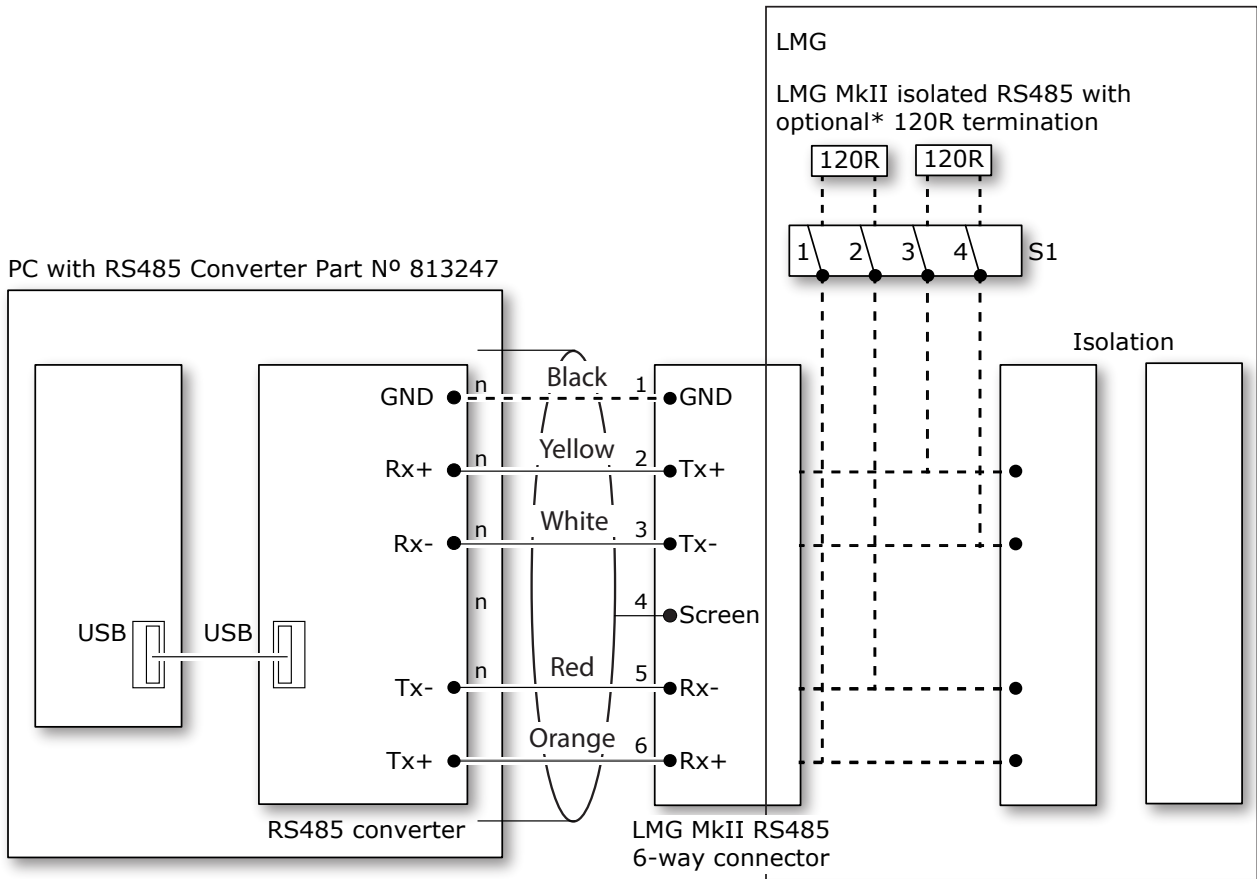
LMG

LMG MkII isolated RS485 with optional* 120R termination

120R

120R

1

2

3

4

S1

PC with RS485 Converter Part Nº 813247

Isolation

GND

n

Black

1

GND

Rx+

n

Yellow

2

Tx+

Rx-

n

White

3

Tx-

n

4

Screen

USB

USB

Tx-

n

Red

5

Rx-

Tx+

Orange

6

Rx+

RS485 converter

LMG MkII RS485 6-way connector